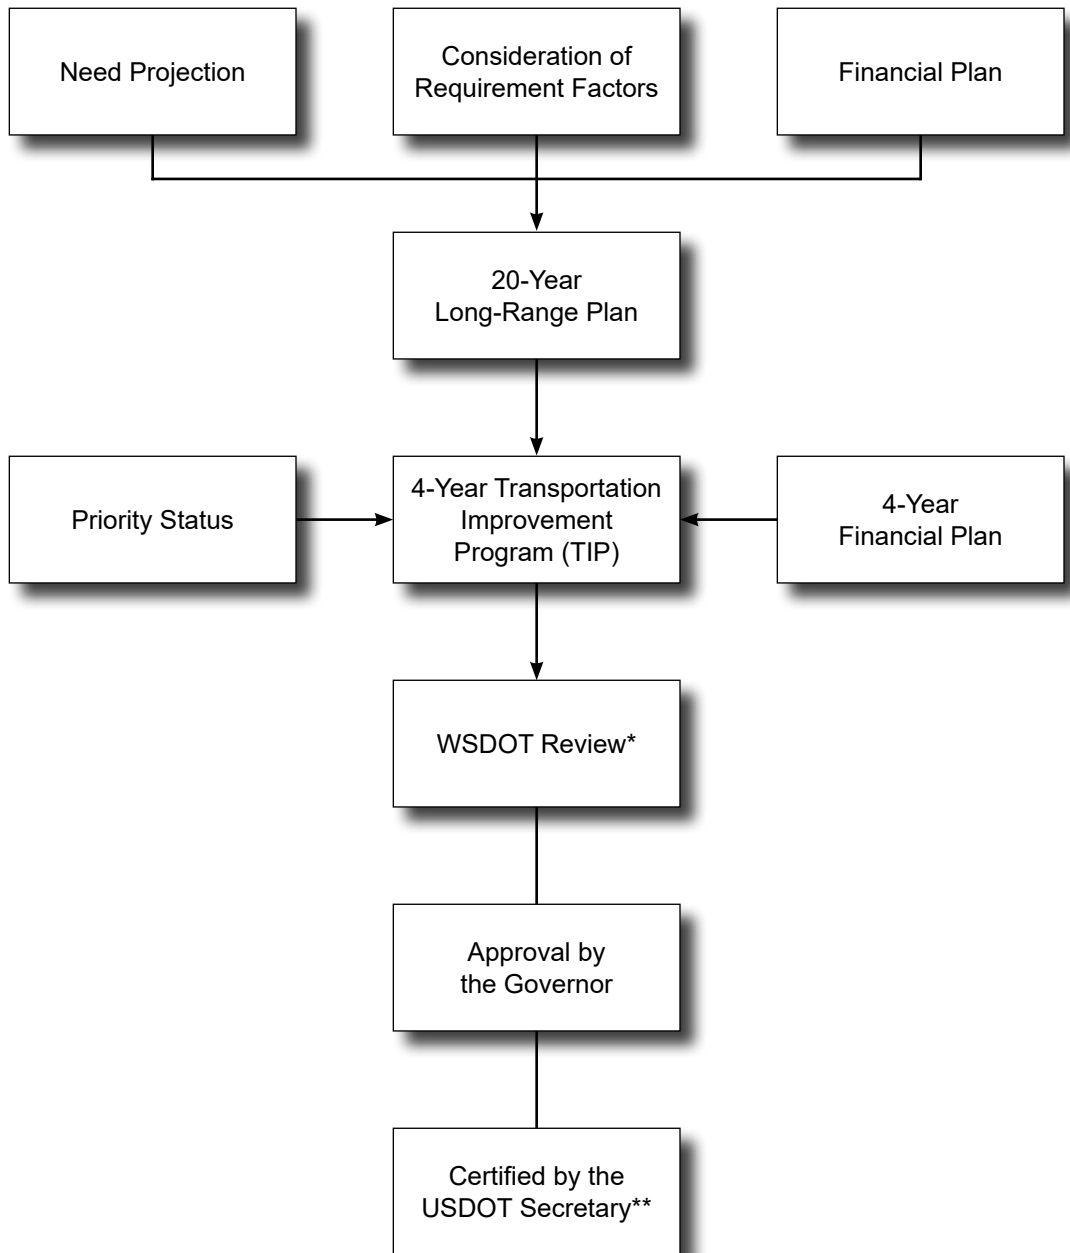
Need Projection

Consideration of Requirement Factors

Financial Plan

20-Year Long-Range Plan

Priority Status

4-Year Transportation Improvement Program (TIP)

4-Year Financial Plan

WSDOT Review*

Approval by the Governor

Certified by the USDOT Secretary**